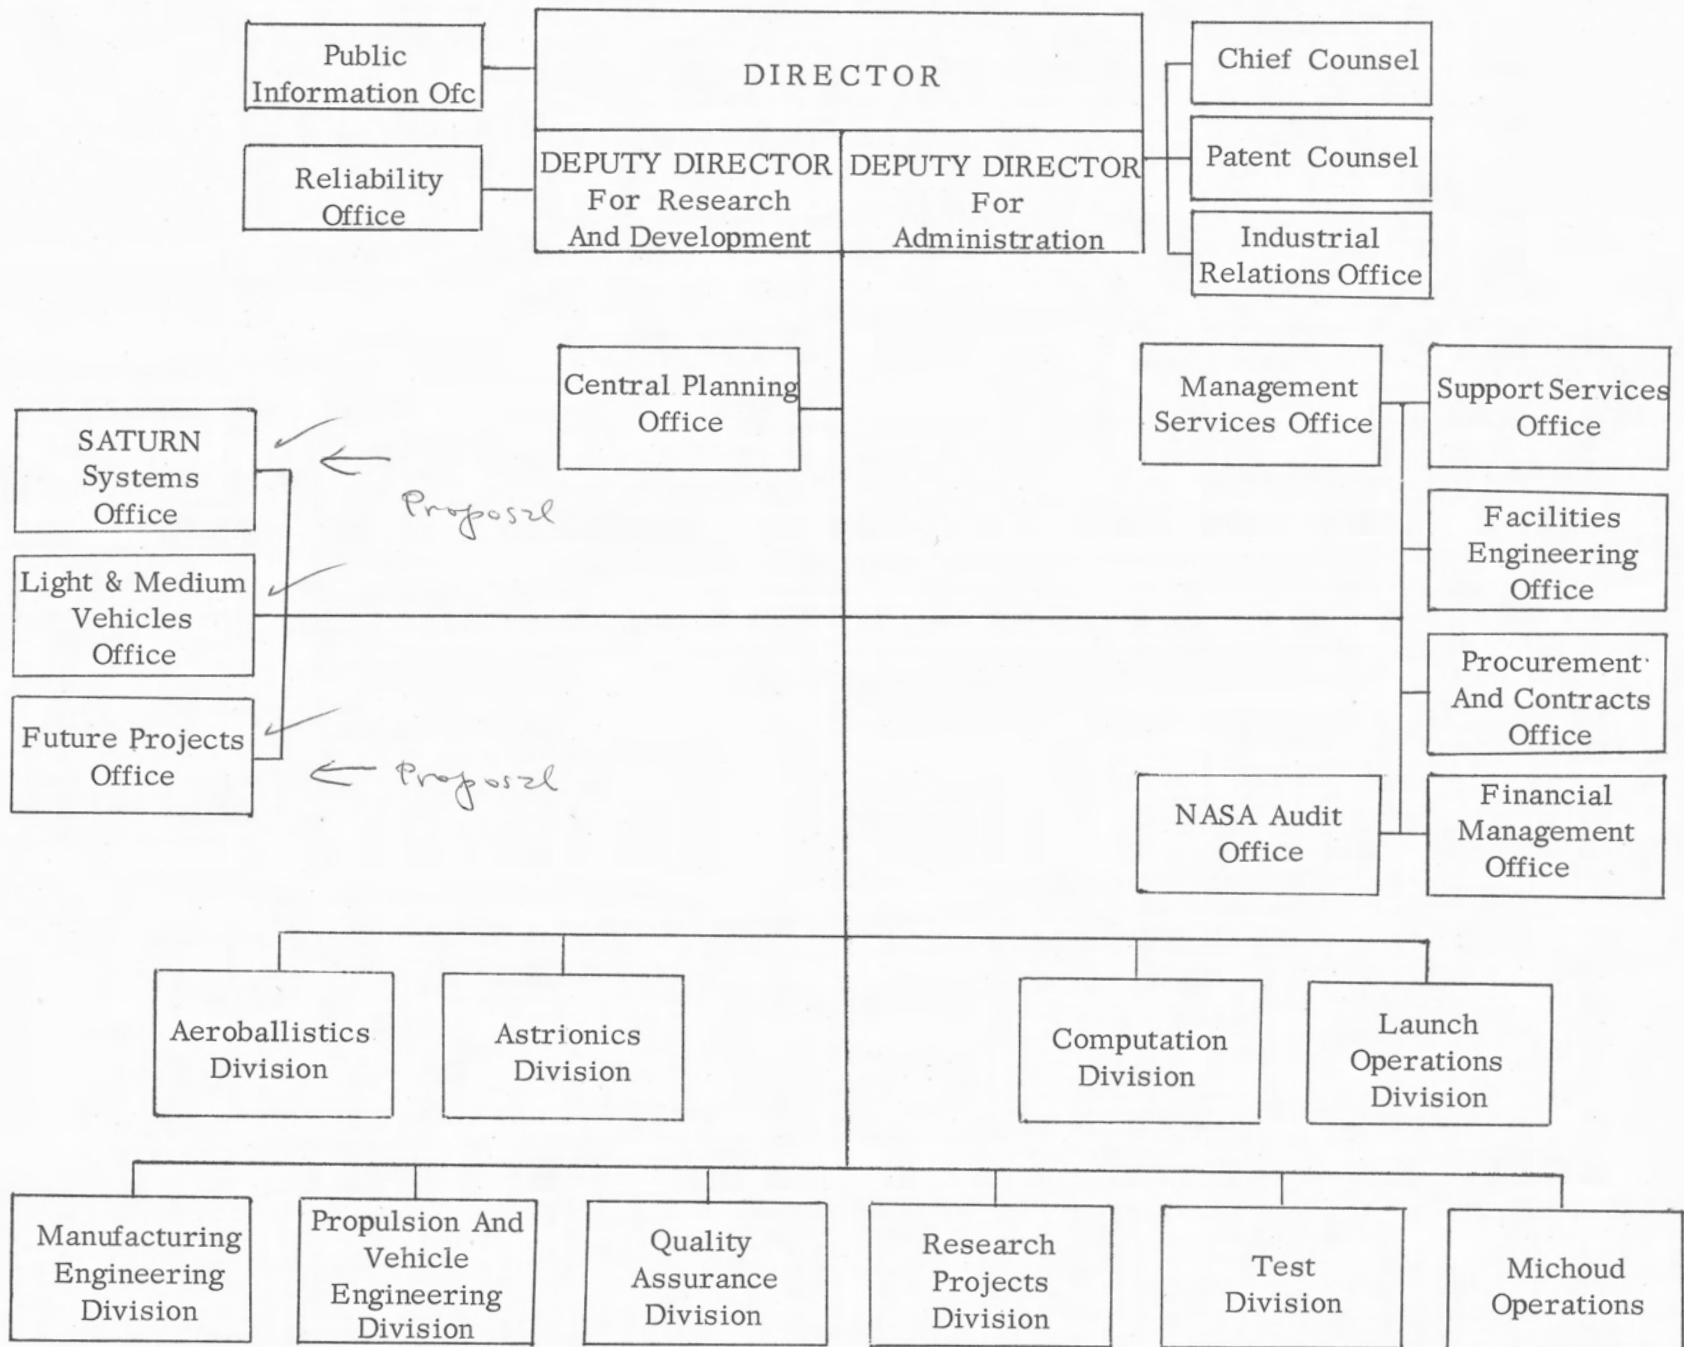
Public Information Ofc

DIRECTOR

Chief Counsel

Reliability Office

DEPUTY DIRECTOR For Research And Development

DEPUTY DIRECTOR For Administration

Patent Counsel

Industrial Relations Office

Central Planning Office

Management Services Office

Support Services Office

SATURN Systems Office

Proposal

Light & Medium Vehicles Office

Facilities Engineering Office

Procurement And Contracts Office

Future Projects Office

Proposal

NASA Audit Office

Financial Management Office

Aeroballistics Division

Astrionics Division

Computation Division

Launch Operations Division

Manufacturing Engineering Division

Propulsion And Vehicle Engineering Division

Quality Assurance Division

Research Projects Division

Test Division

Michoud Operations